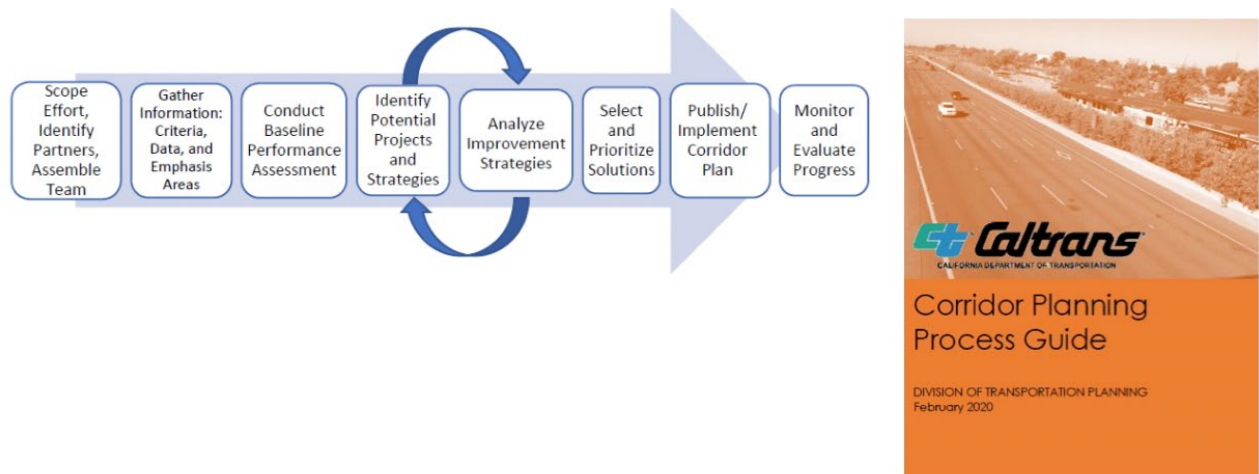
Scope Effort, Identify Partners, Assemble Team

Gather Information: Criteria, Data, and Emphasis Areas

Conduct Baseline Performance Assessment

Identify Potential Projects and Strategies

Analyze Improvement Strategies

Select and Prioritize Solutions

Publish/ Implement Corridor Plan

Monitor and Evaluate Progress

Caltrans

CALIFORNIA DEPARTMENT OF TRANSPORTATION

Corridor Planning Process Guide

DIVISION OF TRANSPORTATION PLANNING
February 2020